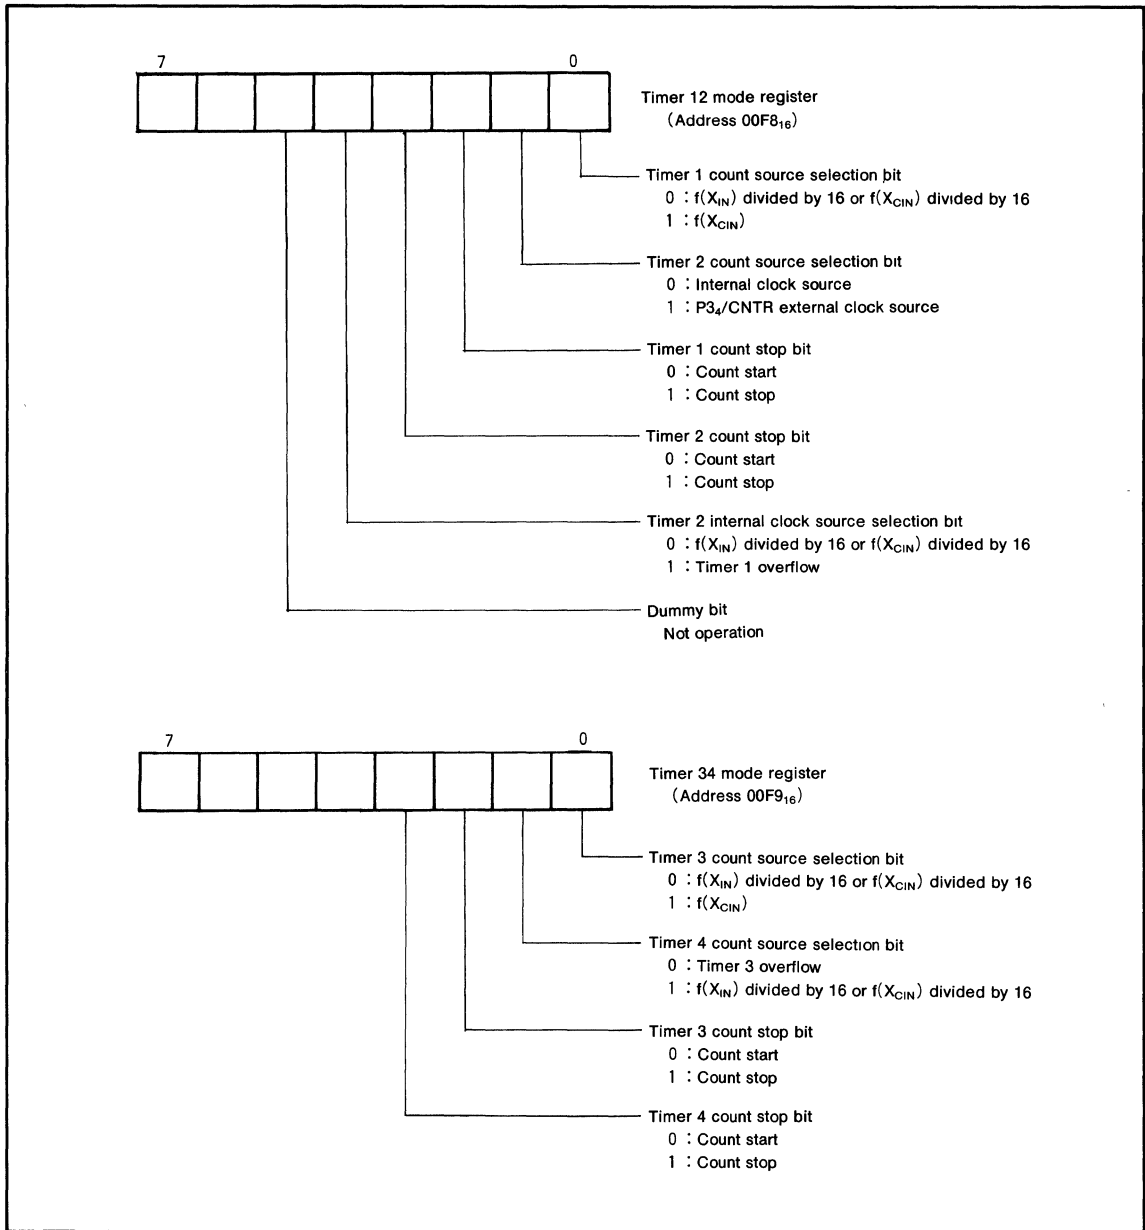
7

0

Timer 12 mode register
(Address 00F8$_{16}$)

Timer 1 count source selection bit
0 : f($X_{IN}$) divided by 16 or f($X_{CIN}$) divided by 16
1 : f($X_{CIN}$)

Timer 2 count source selection bit
0 : Internal clock source
1 : P3$_4$/CNTR external clock source

Timer 1 count stop bit
0 : Count start
1 : Count stop

Timer 2 count stop bit
0 : Count start
1 : Count stop

Timer 2 internal clock source selection bit
0 : f($X_{IN}$) divided by 16 or f($X_{CIN}$) divided by 16
1 : Timer 1 overflow

Dummy bit
Not operation

7

0

Timer 34 mode register
(Address 00F9$_{16}$)

Timer 3 count source selection bit
0 : f($X_{IN}$) divided by 16 or f($X_{CIN}$) divided by 16
1 : f($X_{CIN}$)

Timer 4 count source selection bit
0 : Timer 3 overflow
1 : f($X_{IN}$) divided by 16 or f($X_{CIN}$) divided by 16

Timer 3 count stop bit
0 : Count start
1 : Count stop

Timer 4 count stop bit
0 : Count start
1 : Count stop